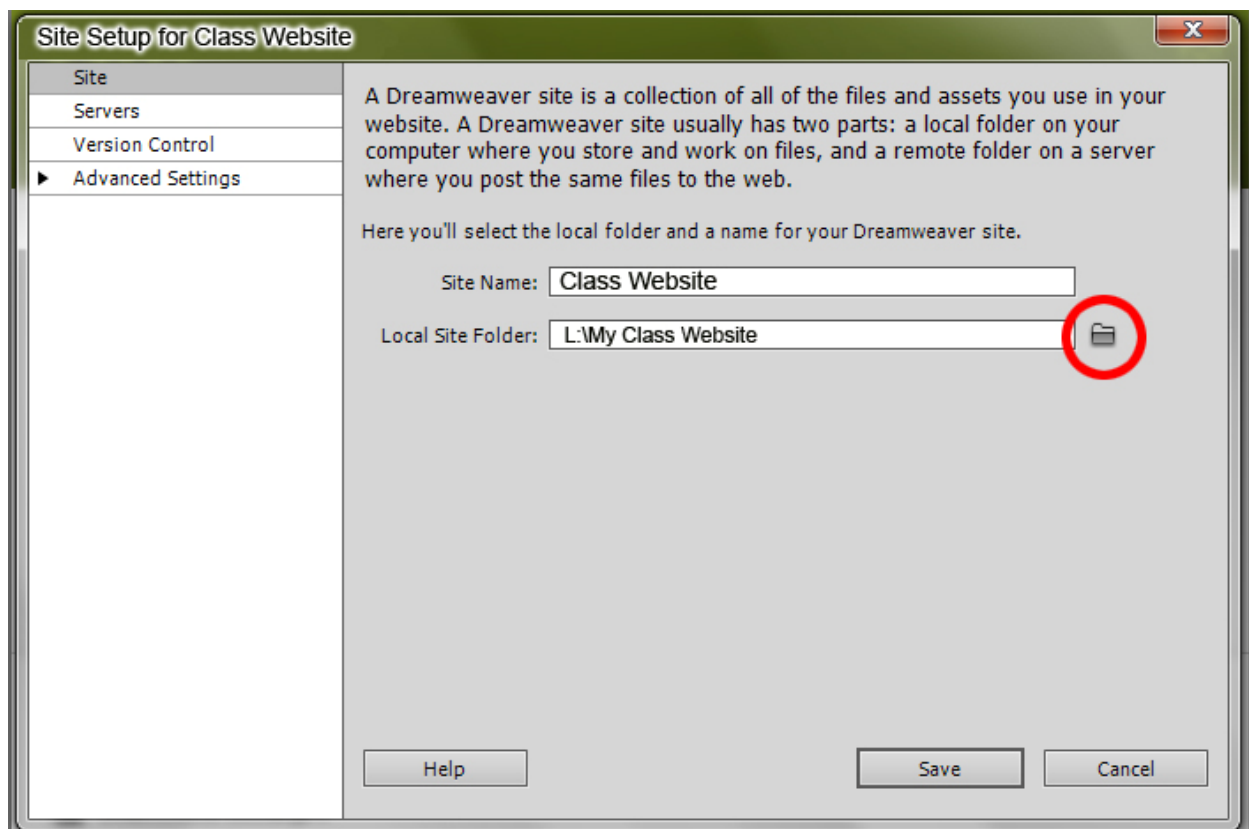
Site Setup for Class Website

Site
Servers
Version Control
Advanced Settings

A Dreamweaver site is a collection of all of the files and assets you use in your website. A Dreamweaver site usually has two parts: a local folder on your computer where you store and work on files, and a remote folder on a server where you post the same files to the web.

Here you'll select the local folder and a name for your Dreamweaver site.

Site Name: Class Website

Local Site Folder: L:\My Class Website

Help

Save

Cancel